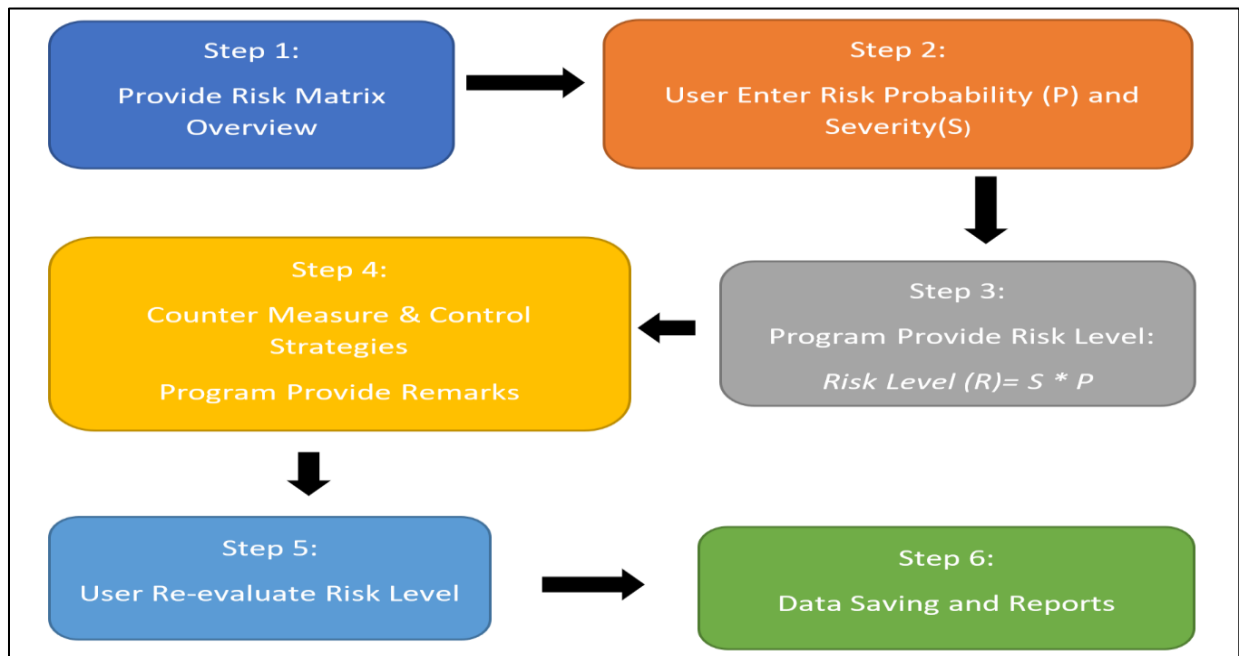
Step 1:
Provide Risk Matrix Overview

Step 2:
User Enter Risk Probability (P) and Severity(S)

Step 3:
Program Provide Risk Level:
Risk Level (R)= S * P

Step 4:
Counter Measure & Control Strategies
Program Provide Remarks

Step 5:
User Re-evaluate Risk Level

Step 6:
Data Saving and Reports